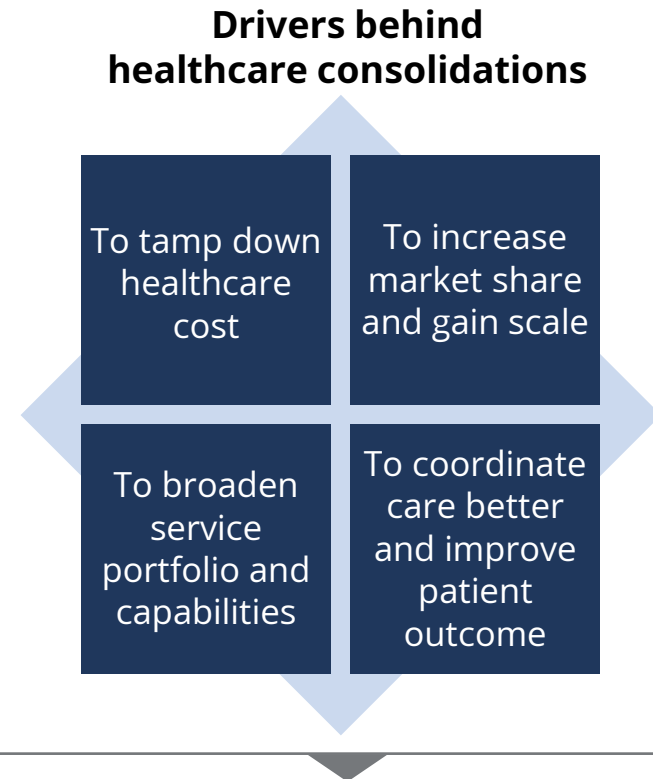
Drivers behind healthcare consolidations

To tamp down healthcare cost

To increase market share and gain scale

To broaden service portfolio and capabilities

To coordinate care better and improve patient outcome